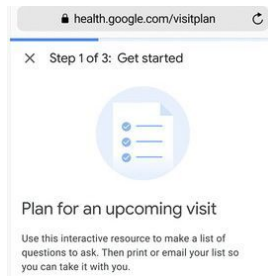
health.google.com/visitplan

× Step 1 of 3: Get started

Plan for an upcoming visit

Use this interactive resource to make a list of questions to ask. Then print or email your list so you can take it with you.